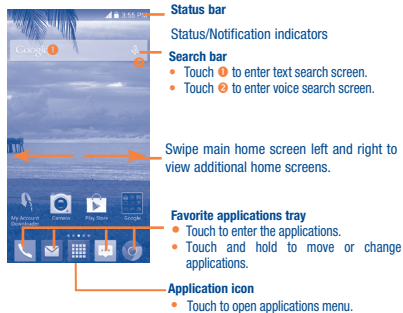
3:55 PM

Google ❶

❷

My Account Downloader

Camera

Play Store

Google

Status bar

Status/Notification indicators

Search bar

• Touch ❶ to enter text search screen.

• Touch ❷ to enter voice search screen.

Swipe main home screen left and right to view additional home screens.

Favorite applications tray

• Touch to enter the applications.

• Touch and hold to move or change applications.

Application icon

• Touch to open applications menu.